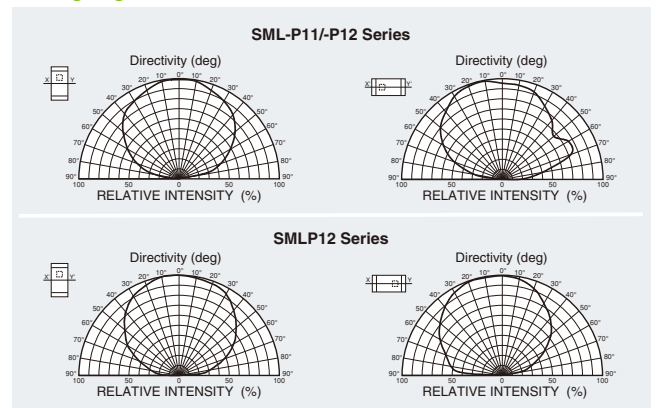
SML-P11/-P12 Series

Directivity (deg)

X Y

0° 10° 20° 30° 40° 50° 60° 70° 80° 90°
10° 20° 30° 40° 50° 60° 70° 80° 90°
100 50 0 50 100

RELATIVE INTENSITY (%)

Directivity (deg)

X Y'

0° 10° 20° 30° 40° 50° 60° 70° 80° 90°
10° 20° 30° 40° 50° 60° 70° 80° 90°
100 50 0 50 100

RELATIVE INTENSITY (%)

SMLP12 Series

Directivity (deg)

X Y'

0° 10° 20° 30° 40° 50° 60° 70° 80° 90°
10° 20° 30° 40° 50° 60° 70° 80° 90°
100 50 0 50 100

RELATIVE INTENSITY (%)

Directivity (deg)

X Y

0° 10° 20° 30° 40° 50° 60° 70° 80° 90°
10° 20° 30° 40° 50° 60° 70° 80° 90°
100 50 0 50 100

RELATIVE INTENSITY (%)